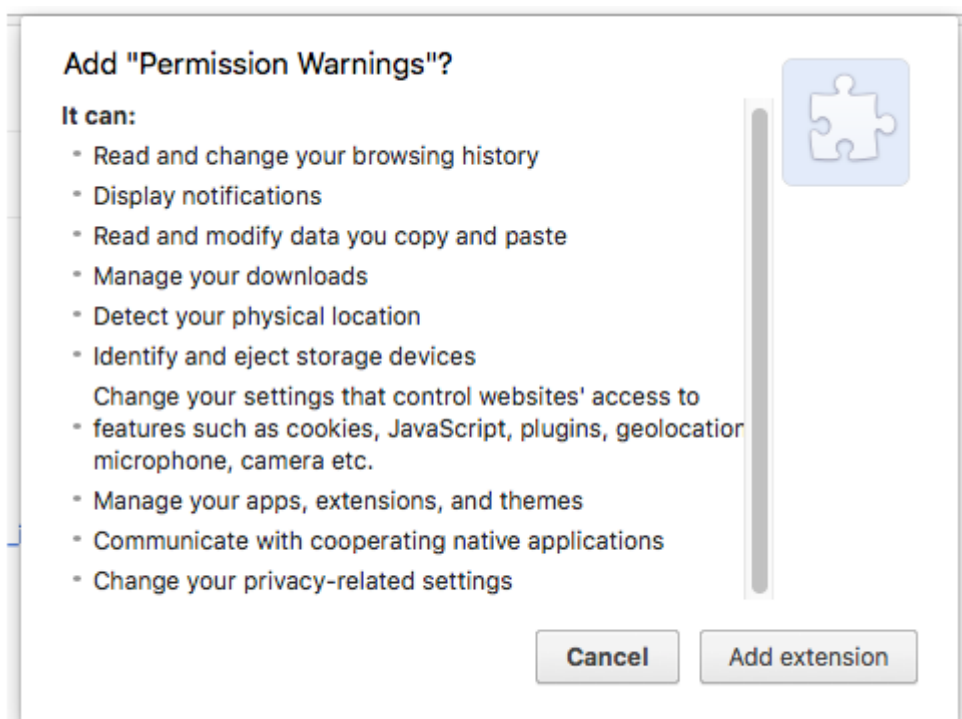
Add "Permission Warnings"?

It can:

- Read and change your browsing history
- Display notifications
- Read and modify data you copy and paste
- Manage your downloads
- Detect your physical location
- Identify and eject storage devices
- Change your settings that control websites' access to features such as cookies, JavaScript, plugins, geolocatior microphone, camera etc.
- Manage your apps, extensions, and themes
- Communicate with cooperating native applications
- Change your privacy-related settings

Cancel Add extension